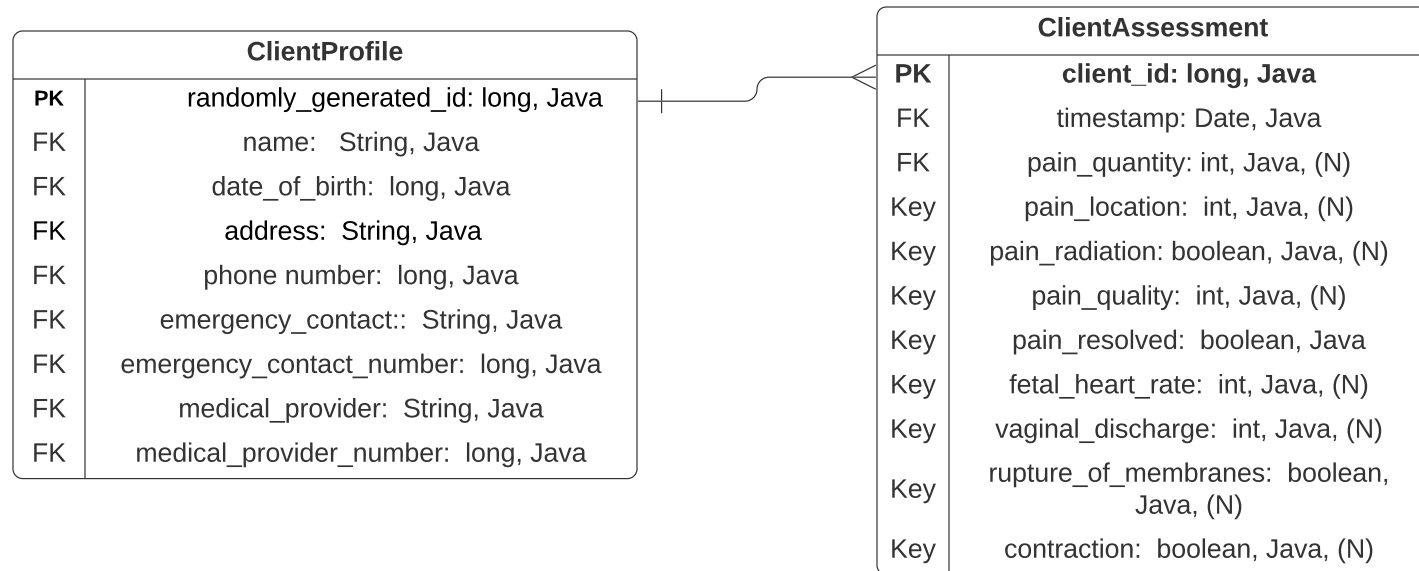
| ClientProfile | |
|---|---|
| PK | randomly_generated_id: long, Java |
| FK | name: String, Java |
| FK | date_of_birth: long, Java |
| FK | address: String, Java |
| FK | phone number: long, Java |
| FK | emergency_contact:: String, Java |
| FK | emergency_contact_number: long, Java |
| FK | medical_provider: String, Java |
| FK | medical_provider_number: long, Java |

| ClientAssessment | |
|---|---|
| PK | client_id: long, Java |
| FK | timestamp: Date, Java |
| FK | pain_quantity: int, Java, (N) |
| Key | pain_location: int, Java, (N) |
| Key | pain_radiation: boolean, Java, (N) |
| Key | pain_quality: int, Java, (N) |
| Key | pain_resolved: boolean, Java |
| Key | fetal_heart_rate: int, Java, (N) |
| Key | vaginal_discharge: int, Java, (N) |
| Key | rupture_of_membranes: boolean, Java, (N) |
| Key | contraction: boolean, Java, (N) |